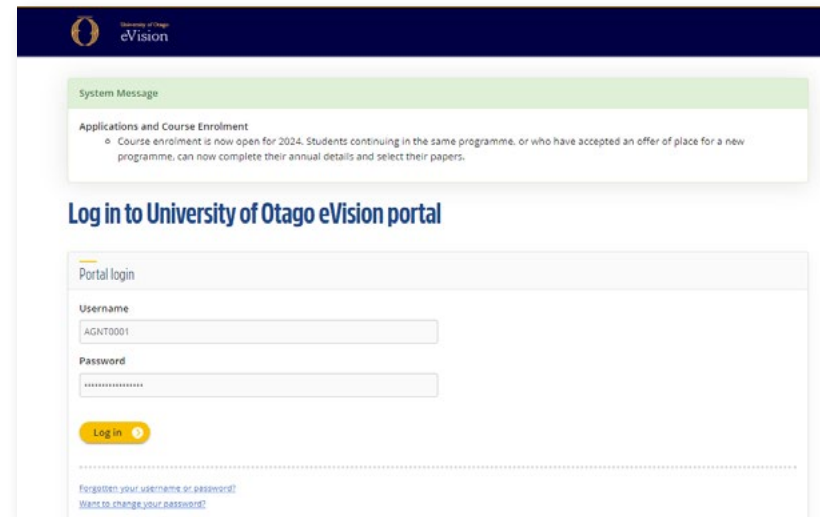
University of Otago
eVision

System Message

Applications and Course Enrolment
- Course enrolment is now open for 2024. Students continuing in the same programme, or who have accepted an offer of place for a new programme, can now complete their annual details and select their papers.

Log in to University of Otago eVision portal

Portal login

Username

AGNT0001

Password

••••••••••••••••

Log in

Forgotten your username or password?
Want to change your password?